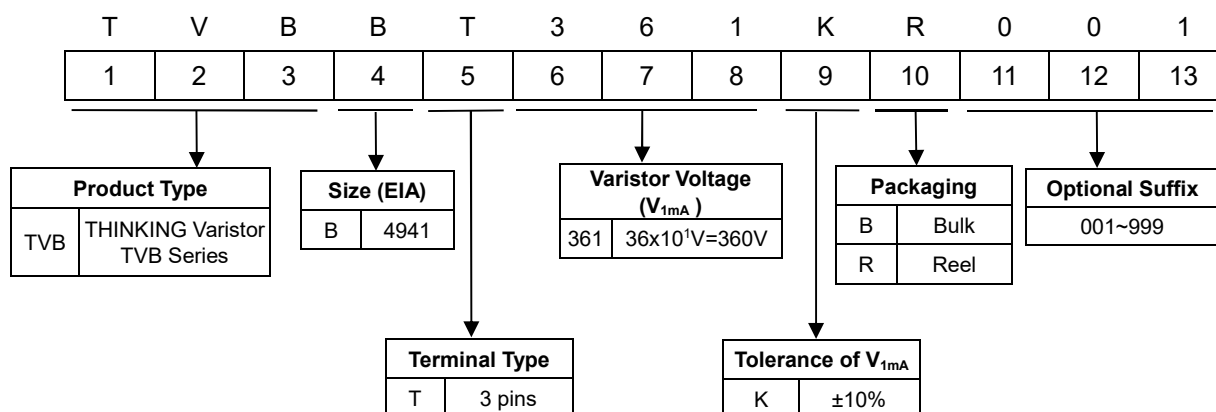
| T | V | B | B | T | 3 | 6 | 1 | K | R | 0 | 0 | 1 |
|---|---|---|---|---|---|---|---|---|---|---|---|---|
| 1 | 2 | 3 | 4 | 5 | 6 | 7 | 8 | 9 | 10 | 11 | 12 | 13 |

| Product Type | |
|---|---|
| TVB | THINKING Varistor TVB Series |

| Size (EIA) | |
|---|---|
| B | 4941 |

| Varistor Voltage ($V_{1mA}$) | |
|---|---|
| 361 | $36x10^1V=360V$ |

| Packaging | |
|---|---|
| B | Bulk |
| R | Reel |

| Optional Suffix |
|---|
| 001~999 |

| Terminal Type | |
|---|---|
| T | 3 pins |

| Tolerance of $V_{1mA}$ | |
|---|---|
| K | ±10% |